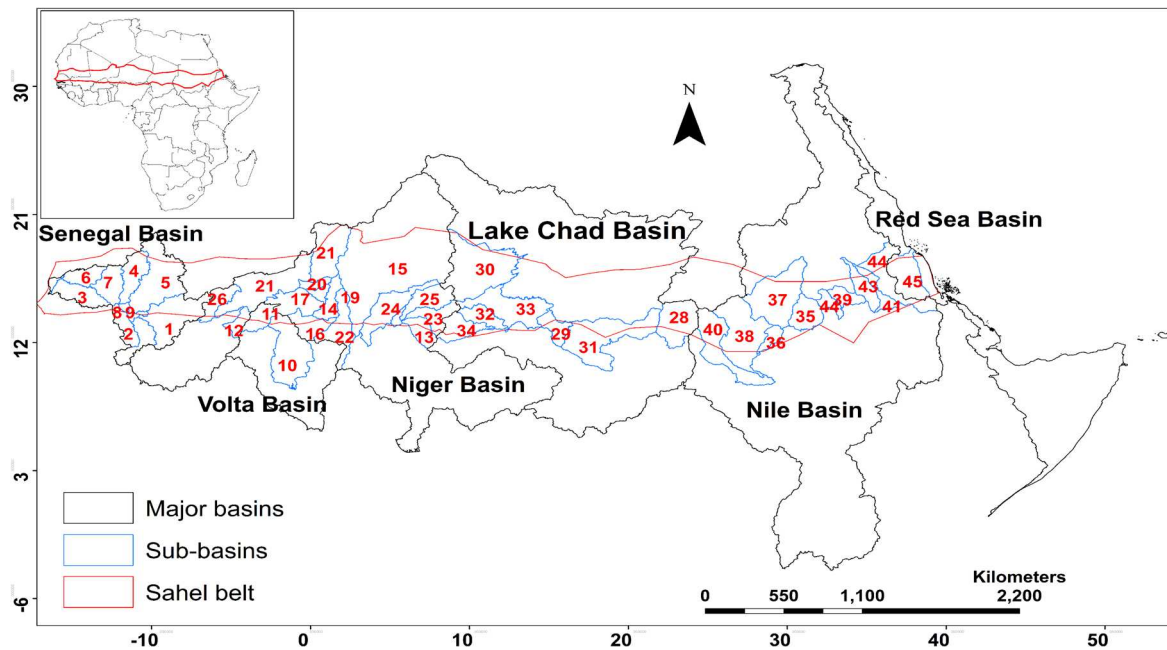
30

21

12

3

-6

N

Senegal Basin

Lake Chad Basin

Red Sea Basin

6 7 4 5 3 8 9 2 1 26 21 12 11 10 17 20 21 14 19 16 22 15 30 24 25 23 13 32 34 33 29 31 28 40 38 37 36 35 44 39 43 44 45 41

Volta Basin

Niger Basin

Nile Basin

Major basins

Sub-basins

Sahel belt

Kilometers

0 550 1,100 2,200

-10 0 10 20 30 40 50